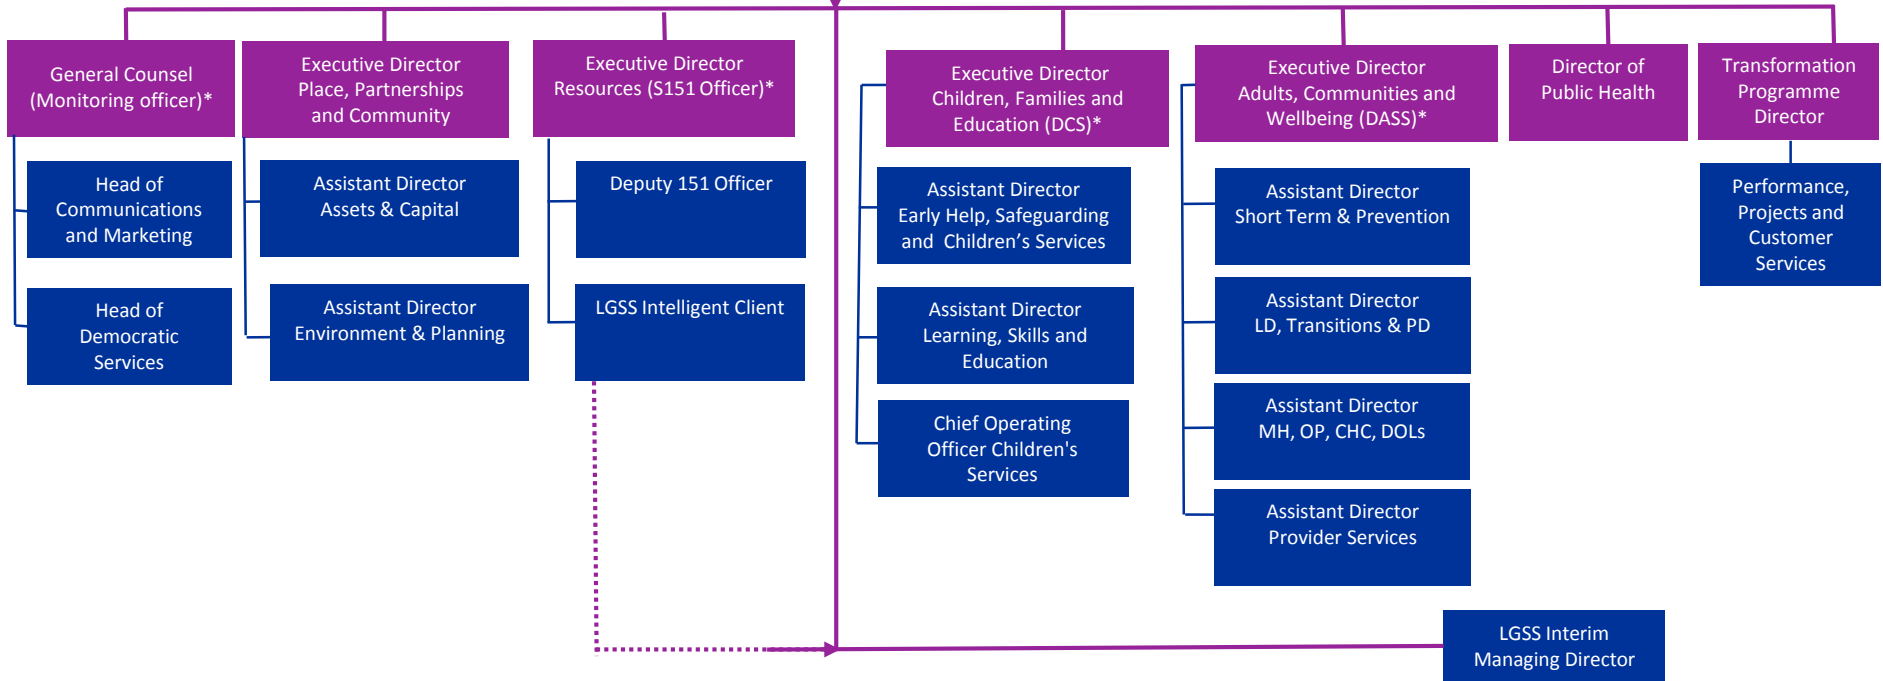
General Counsel (Monitoring officer)*

Head of Communications and Marketing

Head of Democratic Services

Executive Director Place, Partnerships and Community

Assistant Director Assets & Capital

Assistant Director Environment & Planning

Executive Director Resources (S151 Officer)*

Deputy 151 Officer

LGSS Intelligent Client

Executive Director Children, Families and Education (DCS)*

Assistant Director Early Help, Safeguarding and Children's Services

Assistant Director Learning, Skills and Education

Chief Operating Officer Children's Services

Executive Director Adults, Communities and Wellbeing (DASS)*

Assistant Director Short Term & Prevention

Assistant Director LD, Transitions & PD

Assistant Director MH, OP, CHC, DOLs

Assistant Director Provider Services

Director of Public Health

Transformation Programme Director

Performance, Projects and Customer Services

LGSS Interim Managing Director